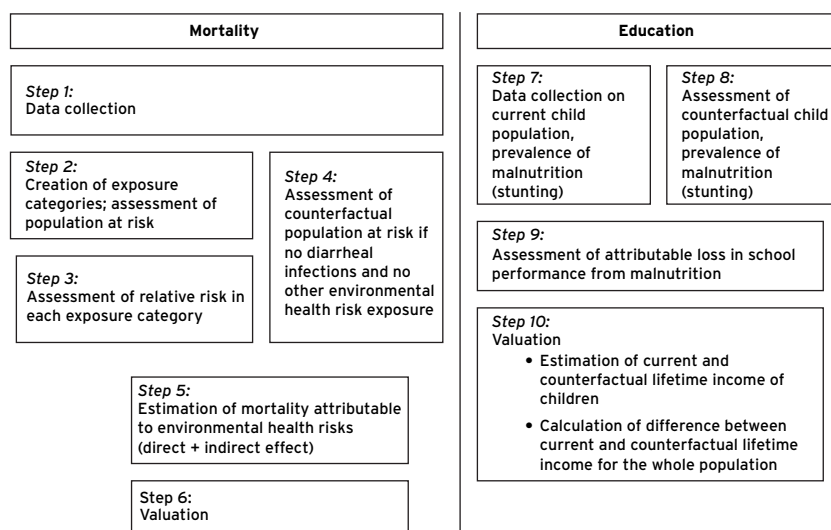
Mortality

Step 1:
Data collection

Step 2:
Creation of exposure categories; assessment of population at risk

Step 3:
Assessment of relative risk in each exposure category

Step 4:
Assessment of counterfactual population at risk if no diarrheal infections and no other environmental health risk exposure

Step 5:
Estimation of mortality attributable to environmental health risks (direct + indirect effect)

Step 6:
Valuation

Education

Step 7:
Data collection on current child population, prevalence of malnutrition (stunting)

Step 8:
Assessment of counterfactual child population, prevalence of malnutrition (stunting)

Step 9:
Assessment of attributable loss in school performance from malnutrition

Step 10:
Valuation

• Estimation of current and counterfactual lifetime income of children

• Calculation of difference between current and counterfactual lifetime income for the whole population